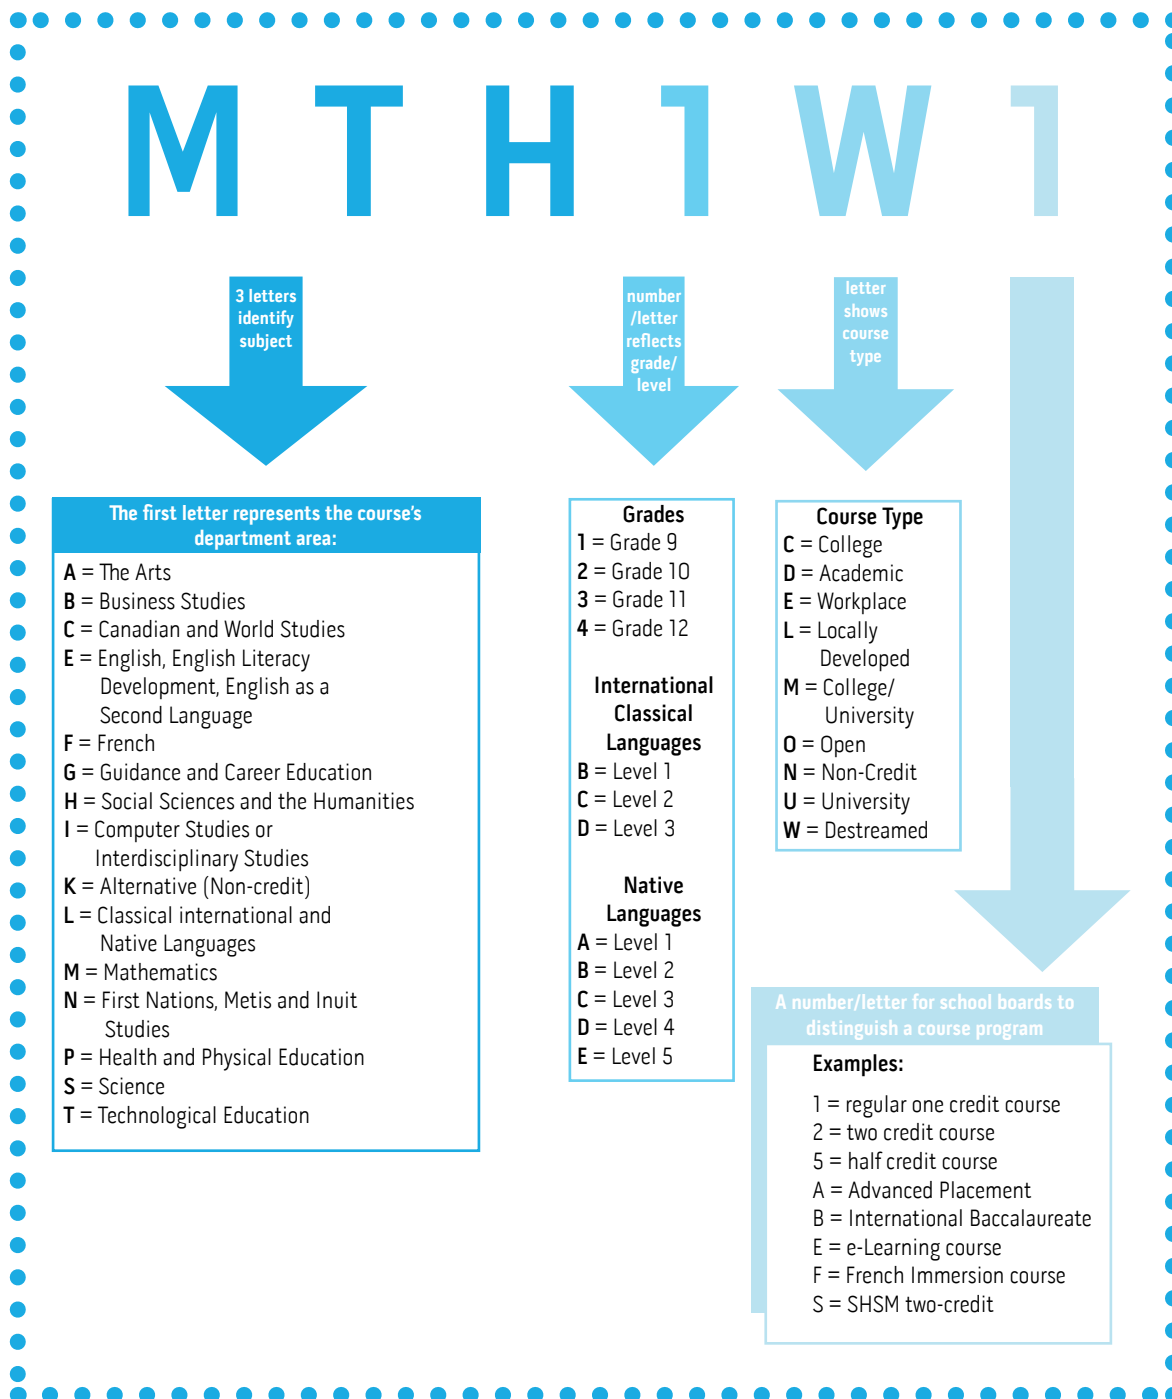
M T H 1 W 1

3 letters identify subject

number /letter reflects grade/ level

letter shows course type

The first letter represents the course's department area:

**A** = The Arts
**B** = Business Studies
**C** = Canadian and World Studies
**E** = English, English Literacy Development, English as a Second Language
**F** = French
**G** = Guidance and Career Education
**H** = Social Sciences and the Humanities
**I** = Computer Studies or Interdisciplinary Studies
**K** = Alternative (Non-credit)
**L** = Classical international and Native Languages
**M** = Mathematics
**N** = First Nations, Metis and Inuit Studies
**P** = Health and Physical Education
**S** = Science
**T** = Technological Education

Grades
**1** = Grade 9
**2** = Grade 10
**3** = Grade 11
**4** = Grade 12

International Classical Languages
**B** = Level 1
**C** = Level 2
**D** = Level 3

Native Languages
**A** = Level 1
**B** = Level 2
**C** = Level 3
**D** = Level 4
**E** = Level 5

Course Type
**C** = College
**D** = Academic
**E** = Workplace
**L** = Locally Developed
**M** = College/ University
**O** = Open
**N** = Non-Credit
**U** = University
**W** = Destreamed

A number/letter for school boards to distinguish a course program

Examples:

1 = regular one credit course
2 = two credit course
5 = half credit course
A = Advanced Placement
B = International Baccalaureate
E = e-Learning course
F = French Immersion course
S = SHSM two-credit